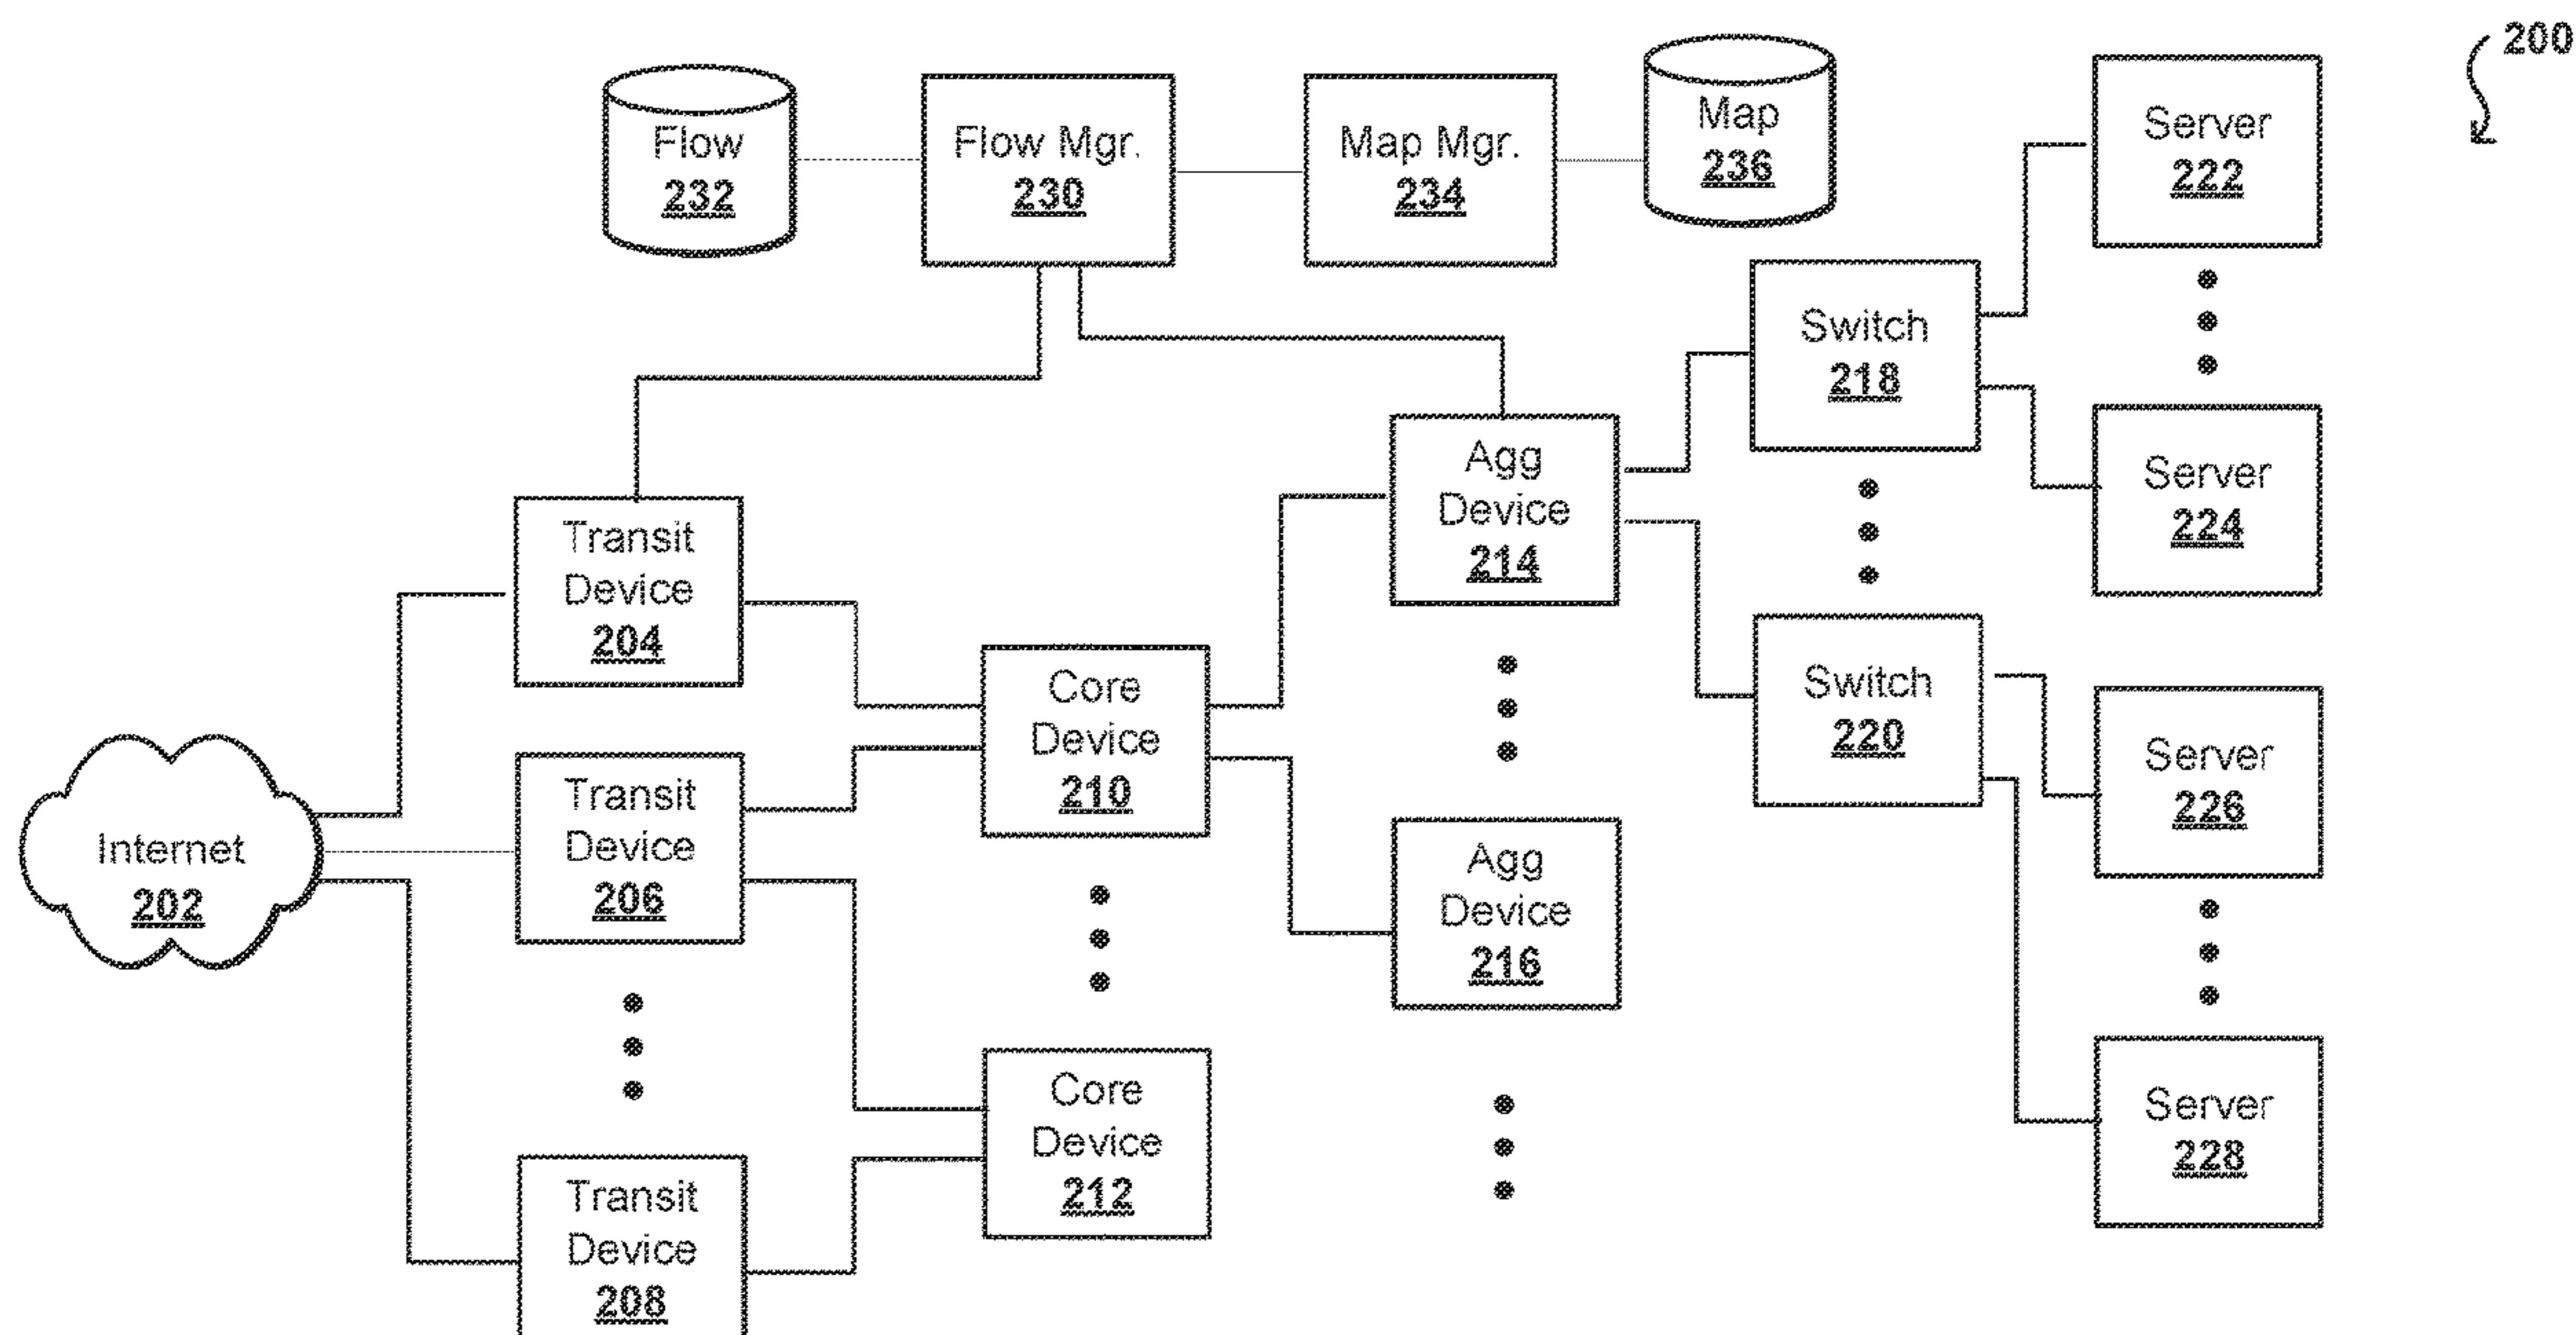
200

Flow
232

Flow Mgr.
230

Map Mgr.
234

Map
236

Server
222

Switch
218

Server
224

Agg
Device
214

Transit
Device
204

Core
Device
210

Switch
220

Server
226

Internet
202

Transit
Device
206

Agg
Device
216

Core
Device
212

Server
228

Transit
Device
208